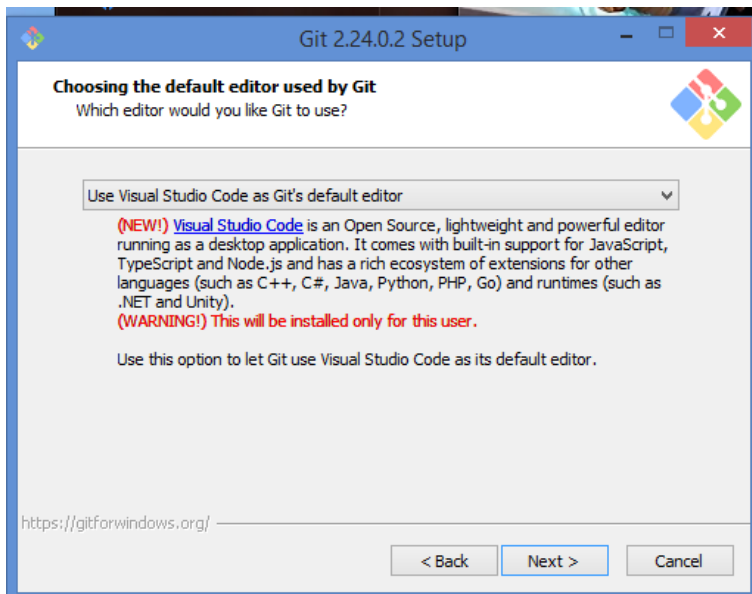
Git 2.24.0.2 Setup

Choosing the default editor used by Git
Which editor would you like Git to use?

Use Visual Studio Code as Git's default editor

(NEW!) Visual Studio Code is an Open Source, lightweight and powerful editor running as a desktop application. It comes with built-in support for JavaScript, TypeScript and Node.js and has a rich ecosystem of extensions for other languages (such as C++, C#, Java, Python, PHP, Go) and runtimes (such as .NET and Unity).
(WARNING!) This will be installed only for this user.

Use this option to let Git use Visual Studio Code as its default editor.

https://gitforwindows.org/

< Back
Next >
Cancel